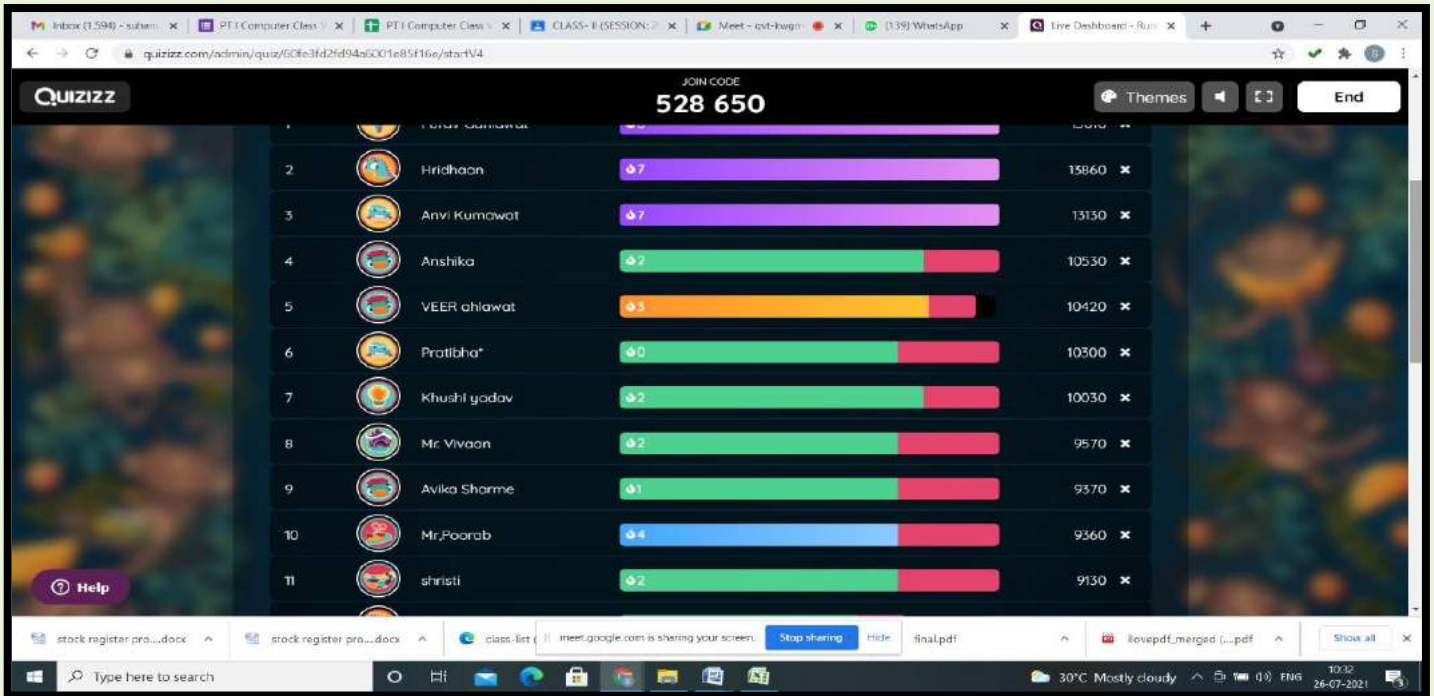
Inbox (1,594) - suham | PT I Computer Class V | PT I Computer Class V | CLASS- II (SESSION: 2 | Meet - qvt-bwgm | (139) WhatsApp | Live Dashboard - Run

quizizz.com/admin/quiz/60fe3fd2fd94a6001e85f16e/startV4

QUIZIZZ

JOIN CODE
528 650

Themes
End

| | | | |
|---|---|---|---|
| 1 | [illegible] | | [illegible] |
| 2 | Hridhaan | 7 | 13860 |
| 3 | Anvi Kumawat | 7 | 13130 |
| 4 | Anshika | 2 | 10530 |
| 5 | VEER ahlawat | 3 | 10420 |
| 6 | Pratibha* | 0 | 10300 |
| 7 | Khushi yadav | 2 | 10030 |
| 8 | Mr. Vivaan | 2 | 9570 |
| 9 | Avika Sharma | 1 | 9370 |
| 10 | Mr.Poorab | 4 | 9360 |
| 11 | shristi | 2 | 9130 |

Help

stock register pro....docx | stock register pro....docx | class-list | meet.google.com is sharing your screen. Stop sharing Hide | final.pdf | ilovepdf_merged (....pdf | Show all

Type here to search

30°C Mostly cloudy ENG 10:32 26-07-2021